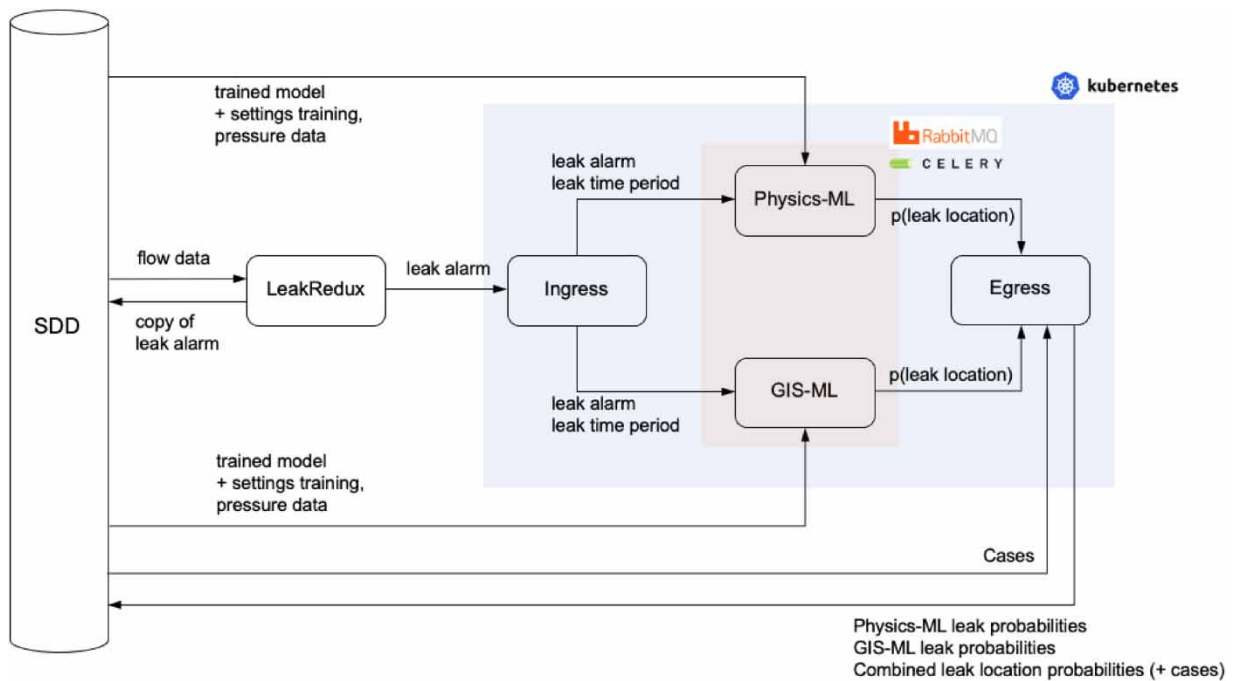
kubernetes

RabbitMQ

CELERY

trained model
+ settings training,
pressure data

leak alarm
leak time period

Physics-ML

p(leak location)

SDD

flow data

LeakRedux

leak alarm

Ingress

Egress

copy of
leak alarm

GIS-ML

p(leak location)

leak alarm
leak time period

trained model
+ settings training,
pressure data

Cases

Physics-ML leak probabilities
GIS-ML leak probabilities
Combined leak location probabilities (+ cases)